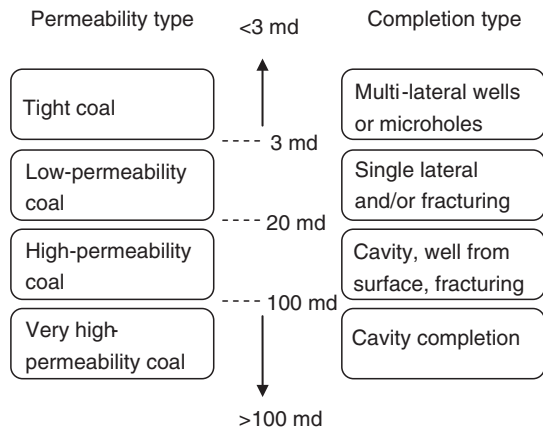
Permeability type

<3 md

Completion type

Tight coal

Multi-lateral wells or microholes

3 md

Low-permeability coal

Single lateral and/or fracturing

20 md

High-permeability coal

Cavity, well from surface, fracturing

100 md

Very high-permeability coal

Cavity completion

>100 md